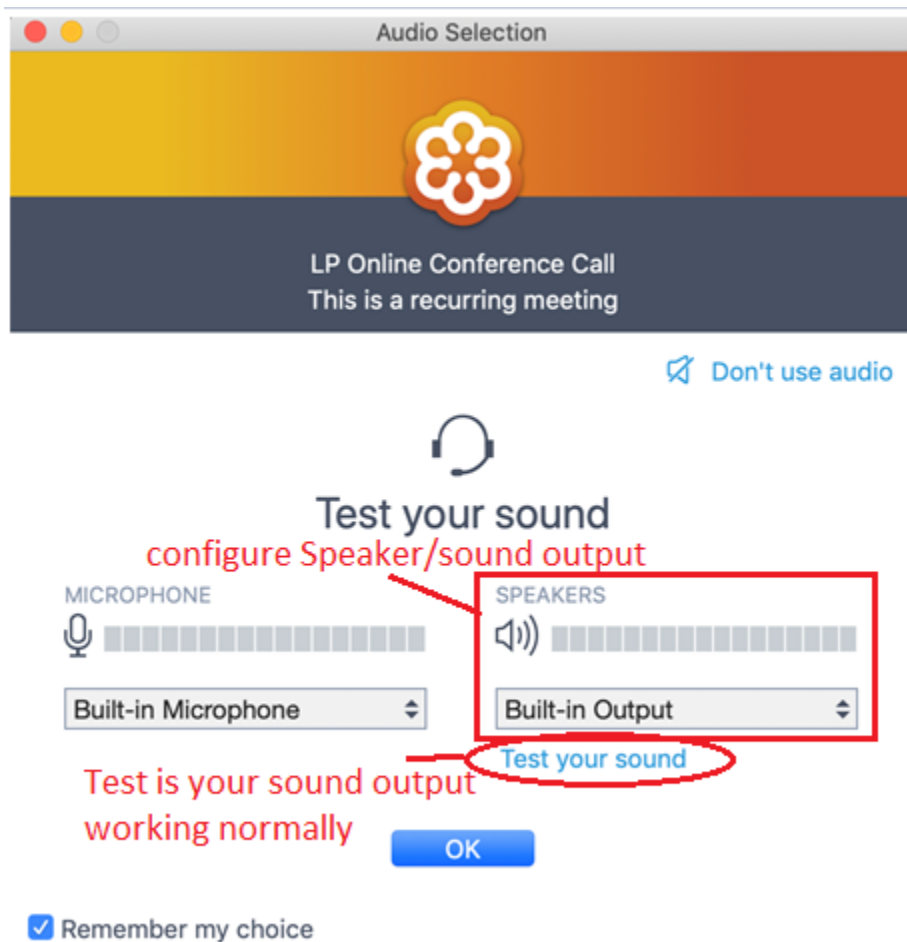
Audio Selection

LP Online Conference Call
This is a recurring meeting

Don't use audio

Test your sound

configure Speaker/sound output

MICROPHONE

SPEAKERS

Built-in Microphone

Built-in Output

Test your sound

Test is your sound output working normally

OK

Remember my choice